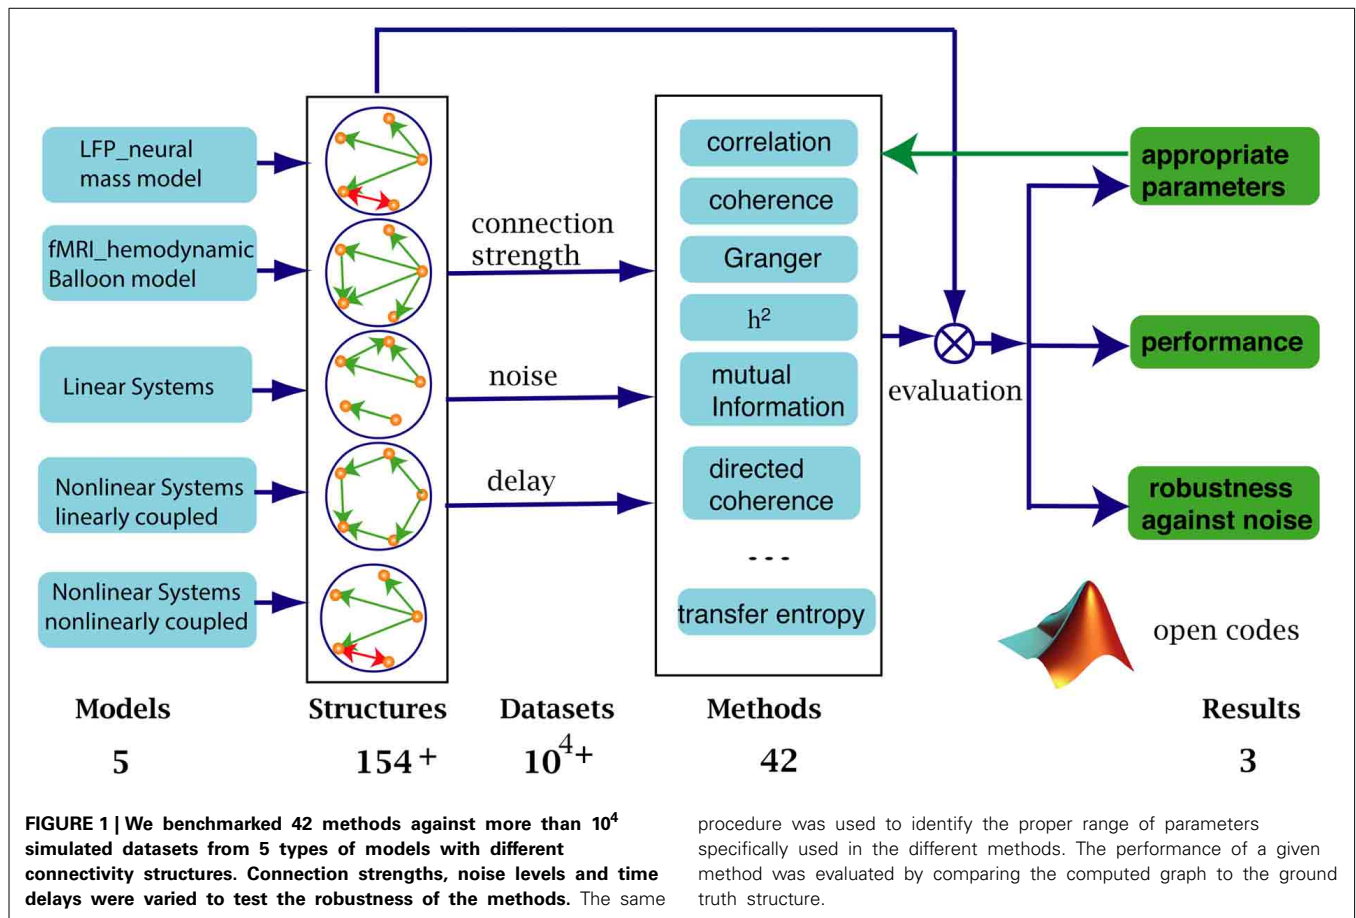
LFP_neural mass model

fMRI_hemodynamic Balloon model

Linear Systems

Nonlinear Systems linearly coupled

Nonlinear Systems nonlinearly coupled

connection strength

noise

delay

correlation

coherence

Granger

$h^2$

mutual Information

directed coherence

- - -

transfer entropy

evaluation

appropriate parameters

performance

robustness against noise

open codes

Models

5

Structures

$154^+$

Datasets

$10^4+$

Methods

42

Results

3

**FIGURE 1 | We benchmarked 42 methods against more than $10^4$ simulated datasets from 5 types of models with different connectivity structures. Connection strengths, noise levels and time delays were varied to test the robustness of the methods.** The same procedure was used to identify the proper range of parameters specifically used in the different methods. The performance of a given method was evaluated by comparing the computed graph to the ground truth structure.